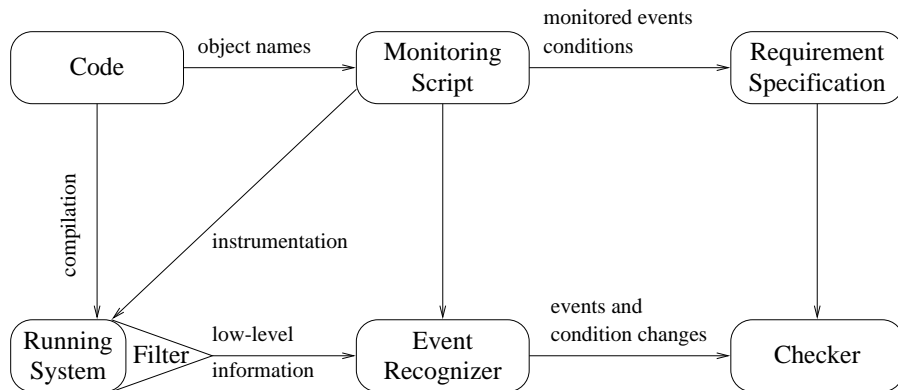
Code

object names

Monitoring Script

monitored events conditions

Requirement Specification

compilation

instrumentation

Running System

Filter

low-level information

Event Recognizer

events and condition changes

Checker